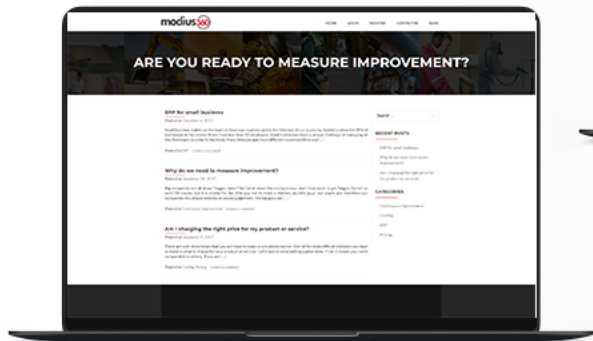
modius360

HOME LOGIN REGISTER CONTACT US BLOG

ARE YOU READY TO MEASURE IMPROVEMENT?

ERP for small business

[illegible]

Why do we need to measure improvement?

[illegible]

Am I charging the right price for my product or service?

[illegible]

Search ...

RECENT POSTS

ERP for small business

Why do we need to measure improvement?

Am I charging the right price for my product or service?

CATEGORIES

Continuous Improvement

Costing

ERP

Pricing